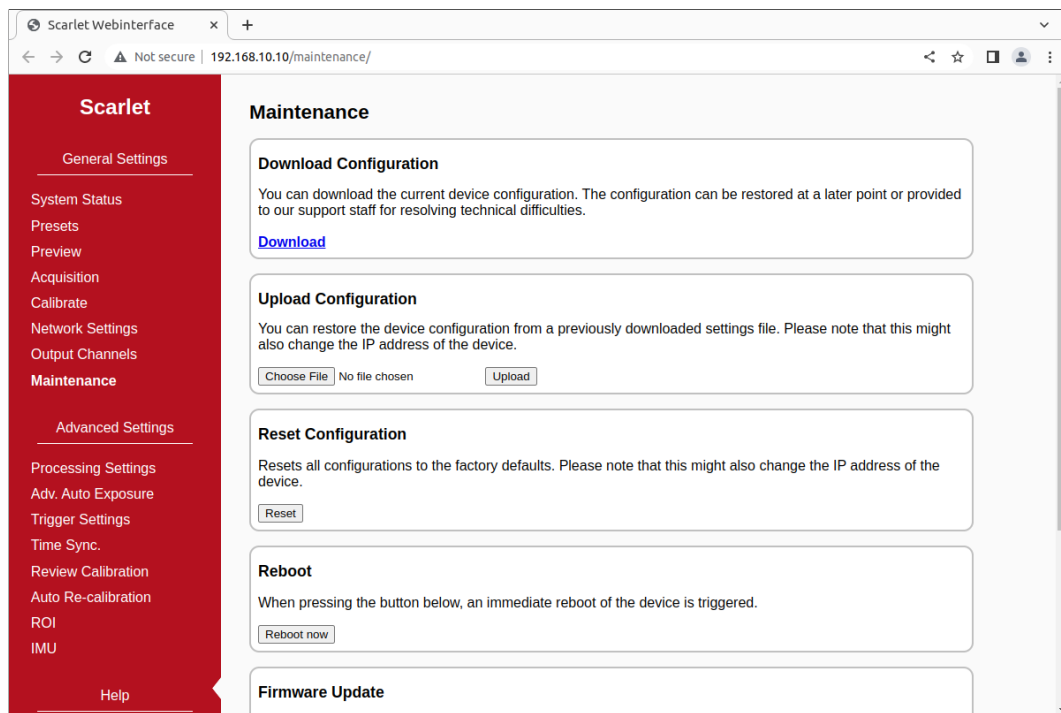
Scarlet Webinterface ×
+
Not secure | 192.168.10.10/maintenance/

Scarlet

General Settings

System Status
Presets
Preview
Acquisition
Calibrate
Network Settings
Output Channels
Maintenance

Advanced Settings

Processing Settings
Adv. Auto Exposure
Trigger Settings
Time Sync.
Review Calibration
Auto Re-calibration
ROI
IMU

Help

Maintenance

Download Configuration

You can download the current device configuration. The configuration can be restored at a later point or provided to our support staff for resolving technical difficulties.

Download

Upload Configuration

You can restore the device configuration from a previously downloaded settings file. Please note that this might also change the IP address of the device.

Choose File No file chosen Upload

Reset Configuration

Resets all configurations to the factory defaults. Please note that this might also change the IP address of the device.

Reset

Reboot

When pressing the button below, an immediate reboot of the device is triggered.

Reboot now

Firmware Update